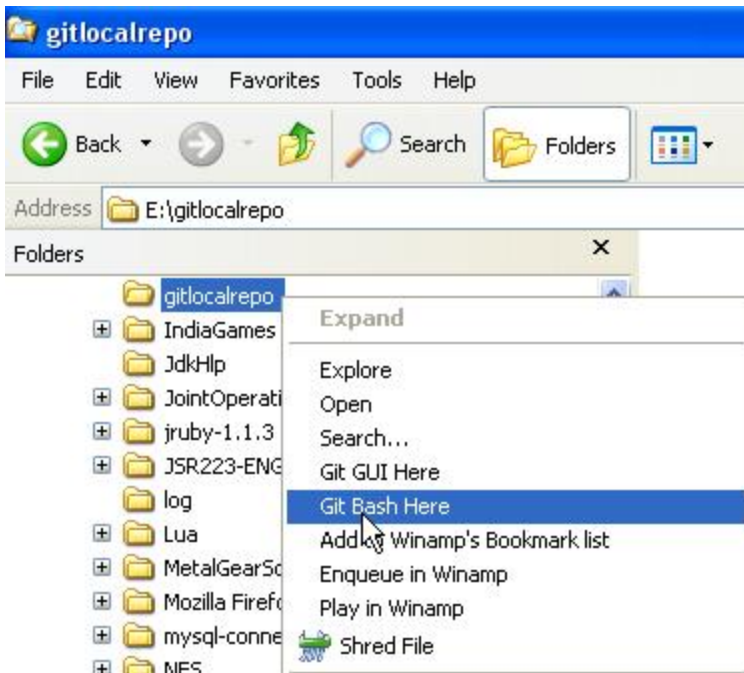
gitlocalrepo

File Edit View Favorites Tools Help

Back Search Folders

Address E:\gitlocalrepo

Folders ×

gitlocalrepo
IndiaGames
JdkHlp
JointOperati
jruby-1.1.3
JSR223-ENG
log
Lua
MetalGearSo
Mozilla Firefo
mysql-conne
NFS

Expand
Explore
Open
Search...
Git GUI Here
Git Bash Here
Add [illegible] Winamp's Bookmark list
Enqueue in Winamp
Play in Winamp
Shred File